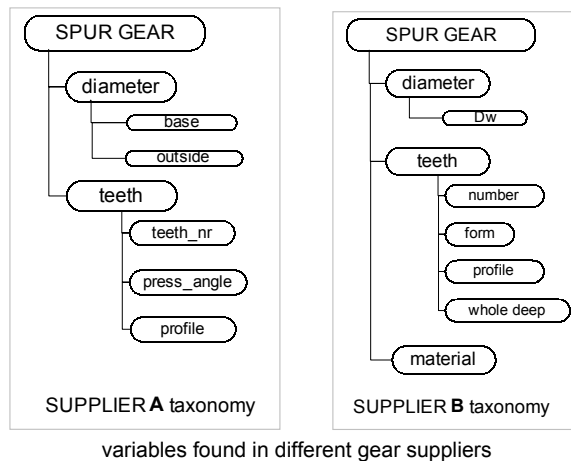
SPUR GEAR
diameter
base
outside
teeth
teeth_nr
press_angle
profile
SUPPLIER **A** taxonomy

SPUR GEAR
diameter
Dw
teeth
number
form
profile
whole deep
material
SUPPLIER **B** taxonomy

variables found in different gear suppliers